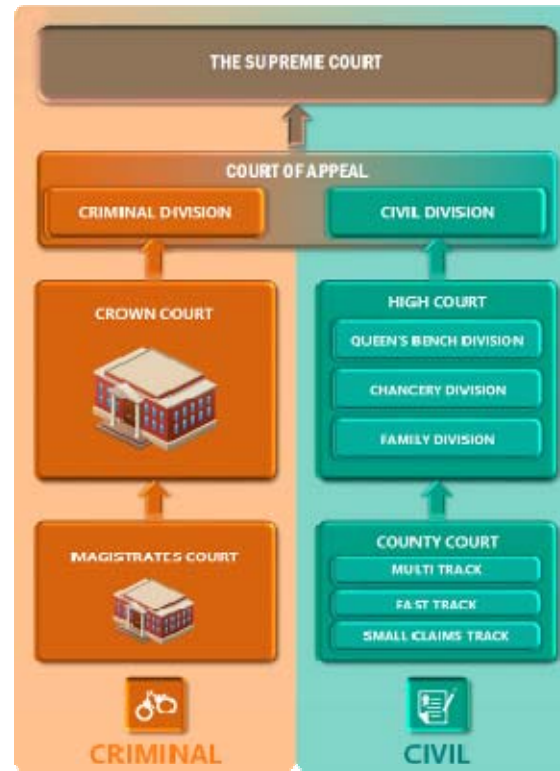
THE SUPREME COURT

COURT OF APPEAL

CRIMINAL DIVISION

CIVIL DIVISION

CROWN COURT

HIGH COURT

QUEEN'S BENCH DIVISION

CHANCERY DIVISION

FAMILY DIVISION

MAGISTRATES COURT

COUNTY COURT

MULTI TRACK

FAST TRACK

SMALL CLAIMS TRACK

CRIMINAL

CIVIL